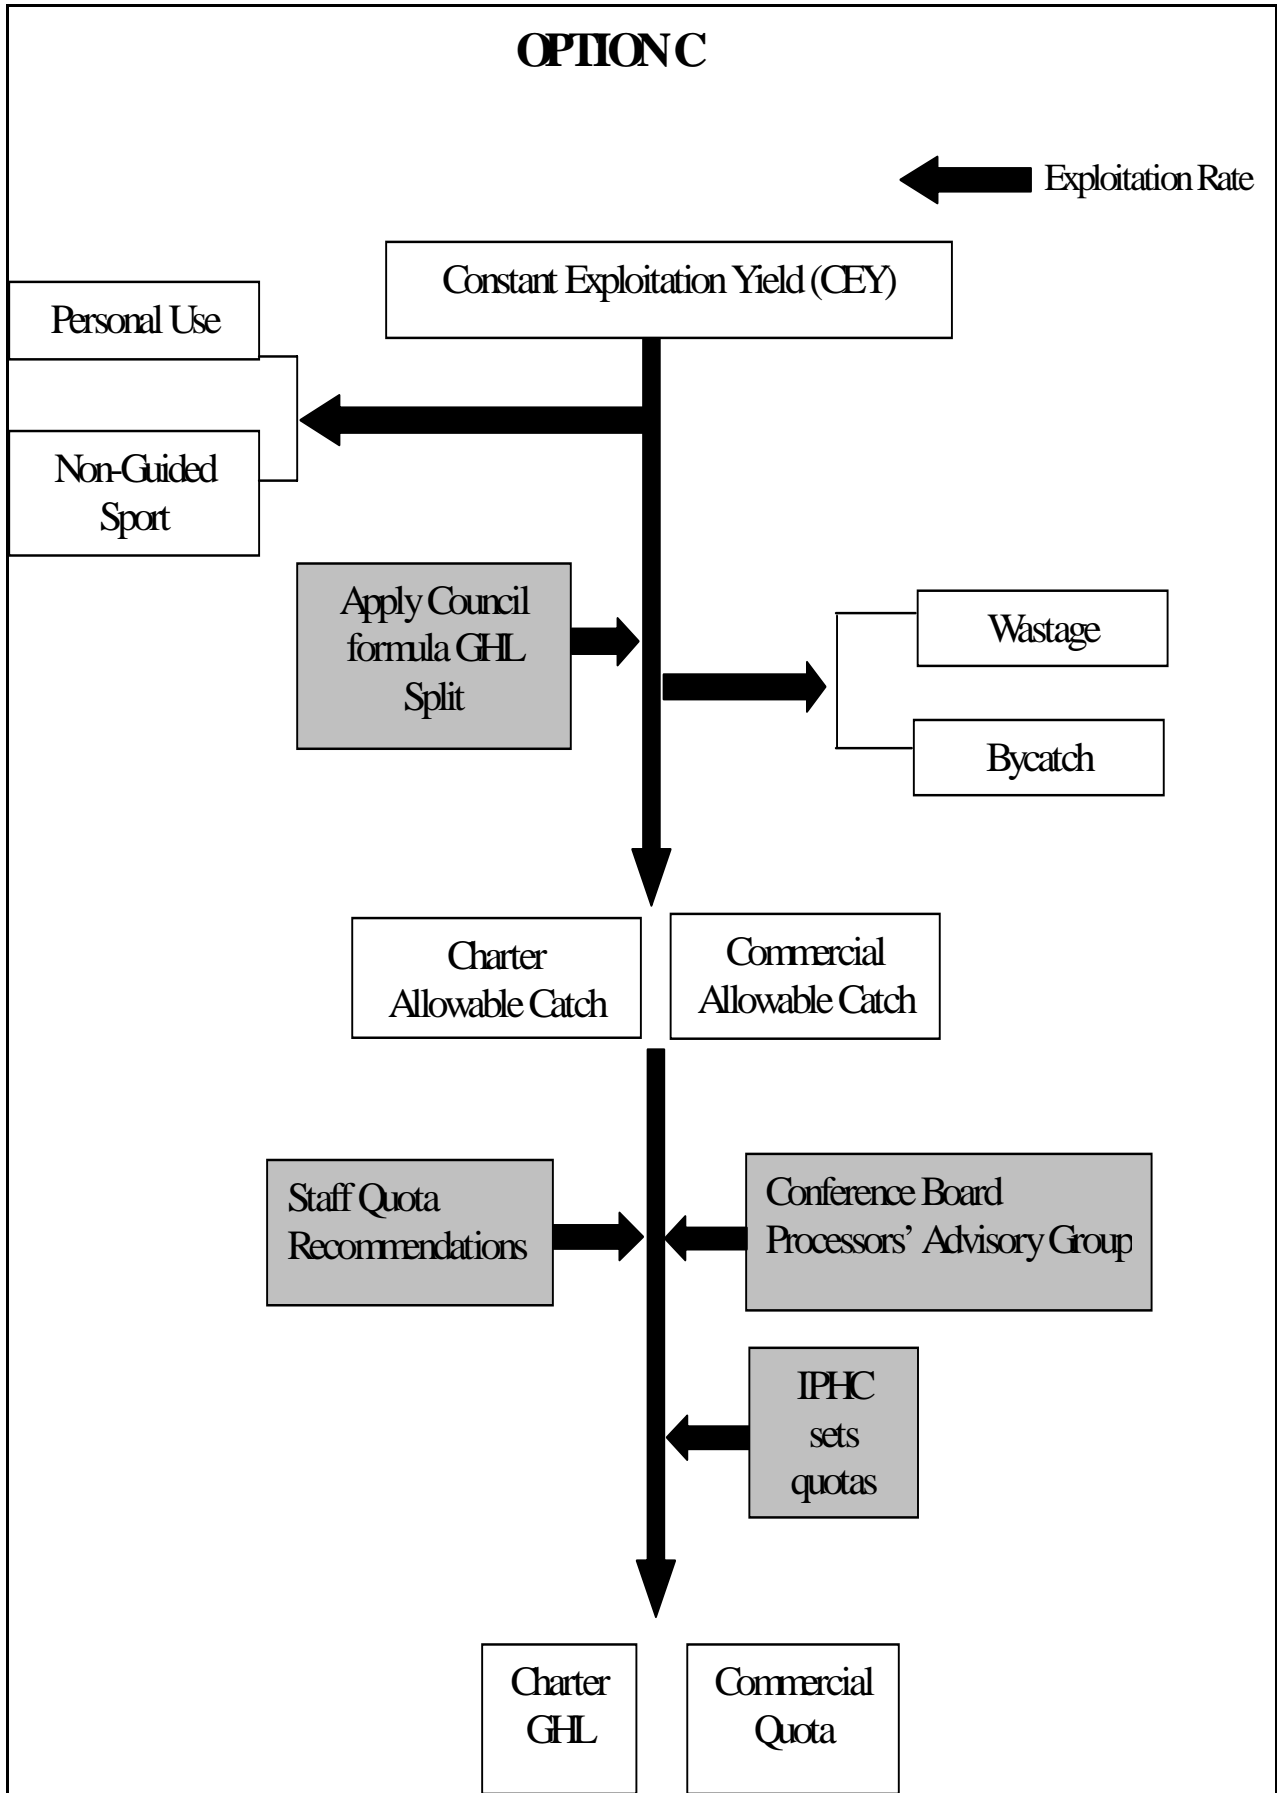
OPTION C

Exploitation Rate

Constant Exploitation Yield (CEY)

Personal Use

Non-Guided Sport

Apply Council formula GHL Split

Wastage

Bycatch

Charter Allowable Catch

Commercial Allowable Catch

Staff Quota Recommendations

Conference Board Processors' Advisory Group

IPHC sets quotas

Charter GHL

Commercial Quota